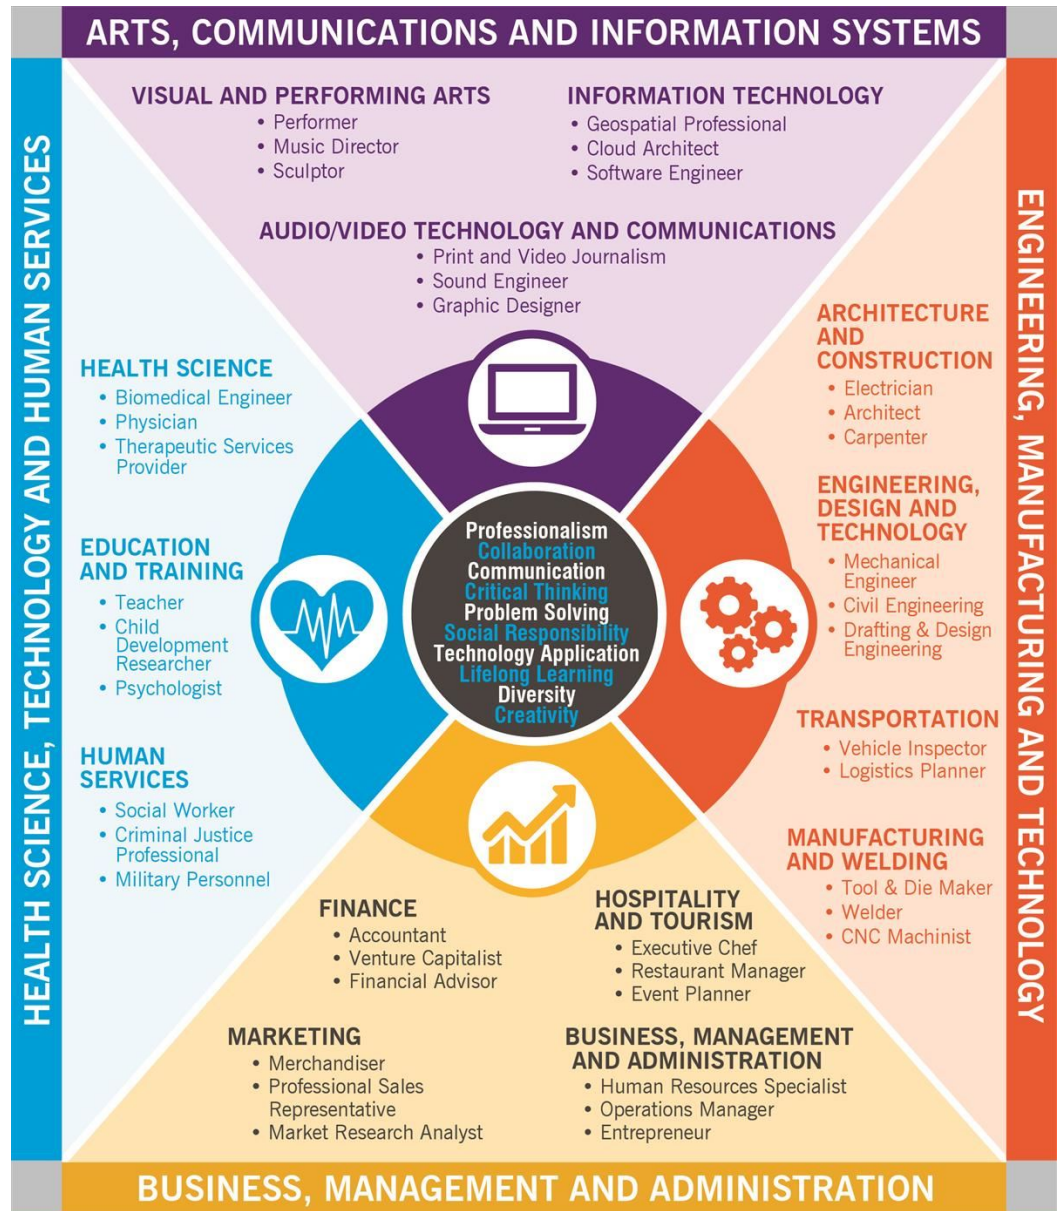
ARTS, COMMUNICATIONS AND INFORMATION SYSTEMS

VISUAL AND PERFORMING ARTS
• Performer
• Music Director
• Sculptor

INFORMATION TECHNOLOGY
• Geospatial Professional
• Cloud Architect
• Software Engineer

AUDIO/VIDEO TECHNOLOGY AND COMMUNICATIONS
• Print and Video Journalism
• Sound Engineer
• Graphic Designer

HEALTH SCIENCE, TECHNOLOGY AND HUMAN SERVICES

HEALTH SCIENCE
• Biomedical Engineer
• Physician
• Therapeutic Services Provider

EDUCATION AND TRAINING
• Teacher
• Child Development Researcher
• Psychologist

HUMAN SERVICES
• Social Worker
• Criminal Justice Professional
• Military Personnel

Professionalism
Collaboration
Communication
Critical Thinking
Problem Solving
Social Responsibility
Technology Application
Lifelong Learning
Diversity
Creativity

ENGINEERING, MANUFACTURING AND TECHNOLOGY

ARCHITECTURE AND CONSTRUCTION
• Electrician
• Architect
• Carpenter

ENGINEERING, DESIGN AND TECHNOLOGY
• Mechanical Engineer
• Civil Engineering
• Drafting & Design Engineering

TRANSPORTATION
• Vehicle Inspector
• Logistics Planner

MANUFACTURING AND WELDING
• Tool & Die Maker
• Welder
• CNC Machinist

FINANCE
• Accountant
• Venture Capitalist
• Financial Advisor

HOSPITALITY AND TOURISM
• Executive Chef
• Restaurant Manager
• Event Planner

MARKETING
• Merchandiser
• Professional Sales Representative
• Market Research Analyst

BUSINESS, MANAGEMENT AND ADMINISTRATION
• Human Resources Specialist
• Operations Manager
• Entrepreneur

BUSINESS, MANAGEMENT AND ADMINISTRATION